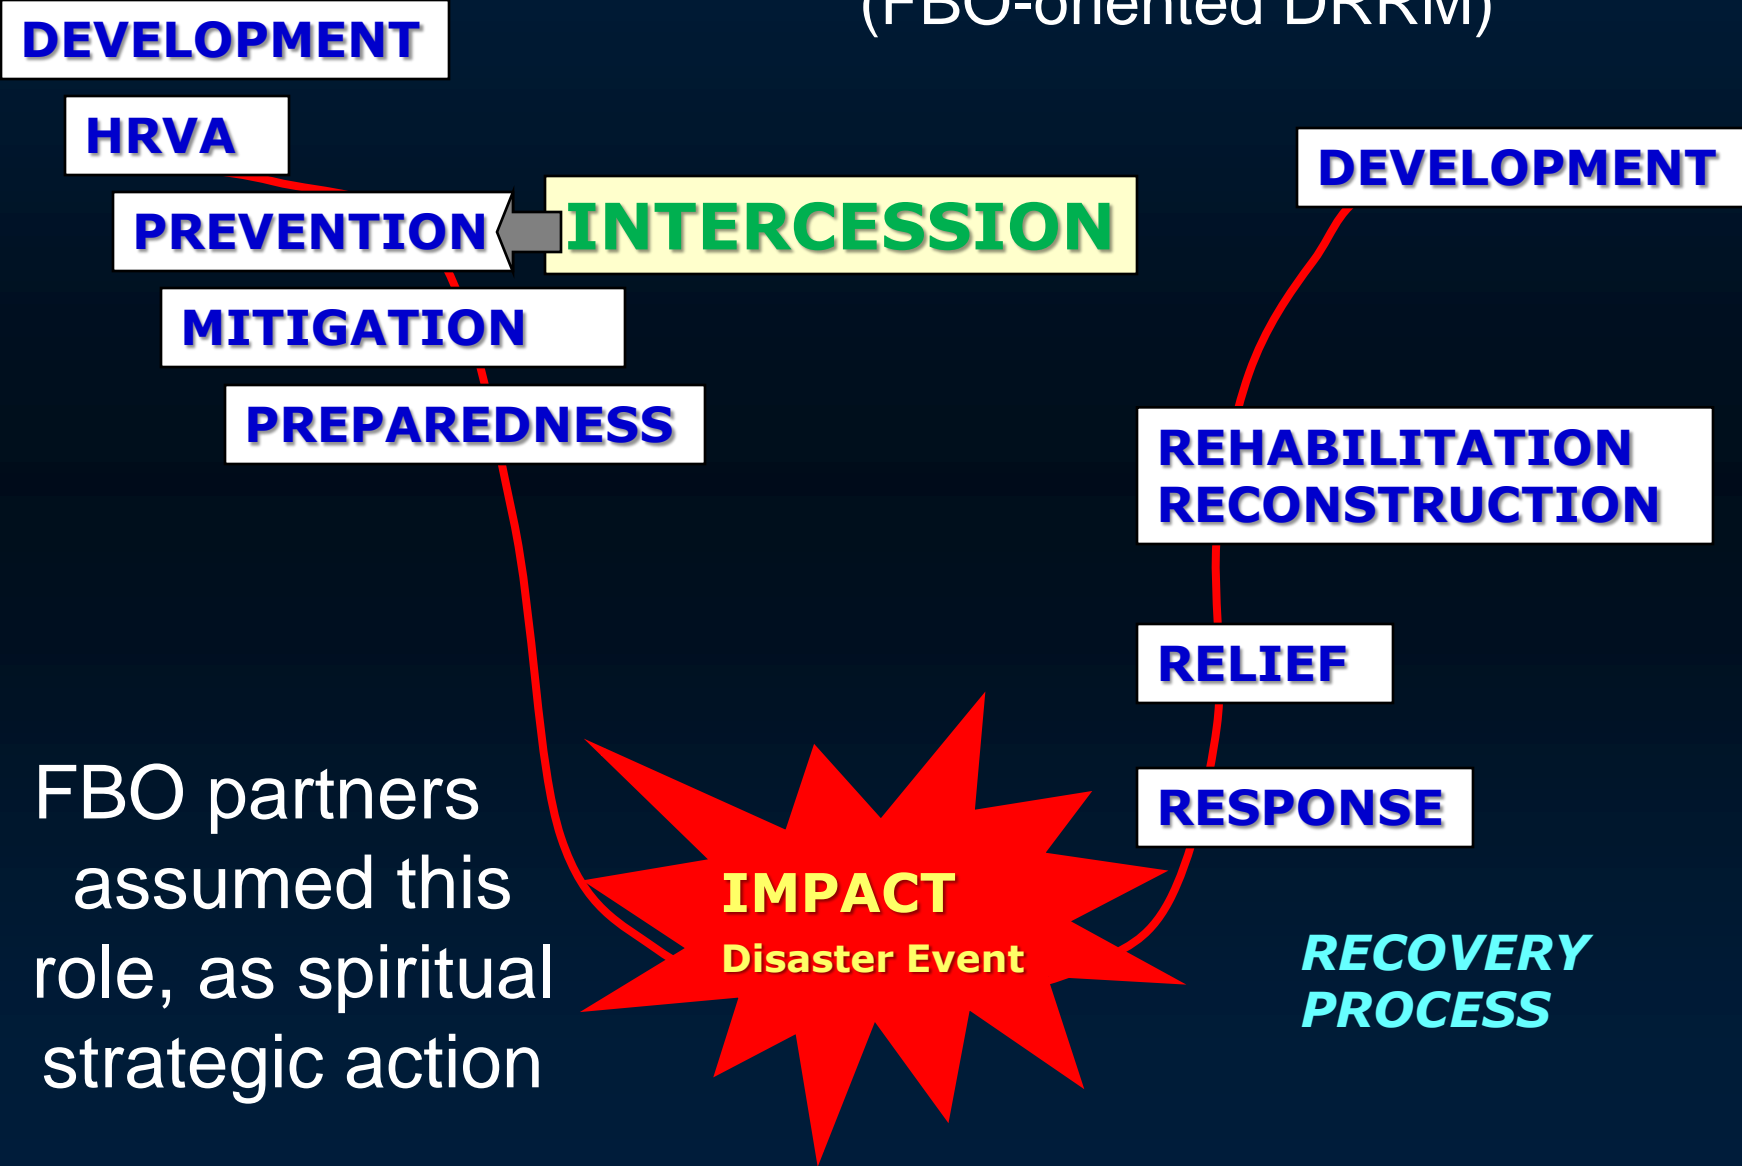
(FBO-oriented DRRM)

DEVELOPMENT

HRVA

PREVENTION

INTERCESSION

MITIGATION

PREPAREDNESS

DEVELOPMENT

REHABILITATION RECONSTRUCTION

RELIEF

RESPONSE

FBO partners assumed this role, as spiritual strategic action

IMPACT
Disaster Event

RECOVERY PROCESS